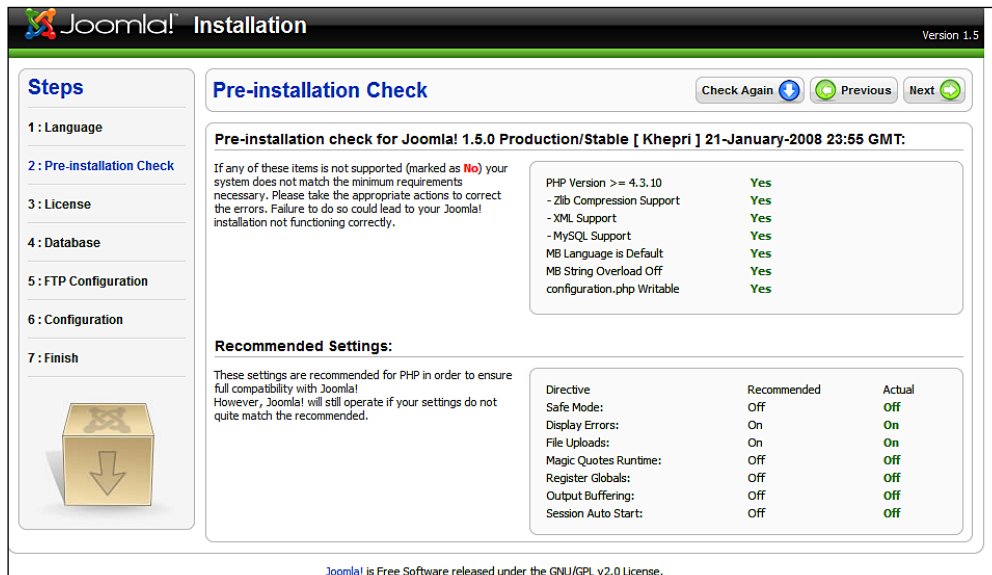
Joomla! Installation

Version 1.5

Steps

1 : Language

2 : Pre-installation Check

3 : License

4 : Database

5 : FTP Configuration

6 : Configuration

7 : Finish

Pre-installation Check

Check Again

Previous

Next

Pre-installation check for Joomla! 1.5.0 Production/Stable [ Khepri ] 21-January-2008 23:55 GMT:

If any of these items is not supported (marked as No) your system does not match the minimum requirements necessary. Please take the appropriate actions to correct the errors. Failure to do so could lead to your Joomla! installation not functioning correctly.

| | |
|---|---|
| PHP Version >= 4.3.10 | Yes |
| - Zlib Compression Support | Yes |
| - XML Support | Yes |
| - MySQL Support | Yes |
| MB Language is Default | Yes |
| MB String Overload Off | Yes |
| configuration.php Writable | Yes |

Recommended Settings:

These settings are recommended for PHP in order to ensure full compatibility with Joomla!
However, Joomla! will still operate if your settings do not quite match the recommended.

| Directive | Recommended | Actual |
|---|---|---|
| Safe Mode: | Off | Off |
| Display Errors: | On | On |
| File Uploads: | On | On |
| Magic Quotes Runtime: | Off | Off |
| Register Globals: | Off | Off |
| Output Buffering: | Off | Off |
| Session Auto Start: | Off | Off |

Joomla! is Free Software released under the GNU/GPL v2.0 License.